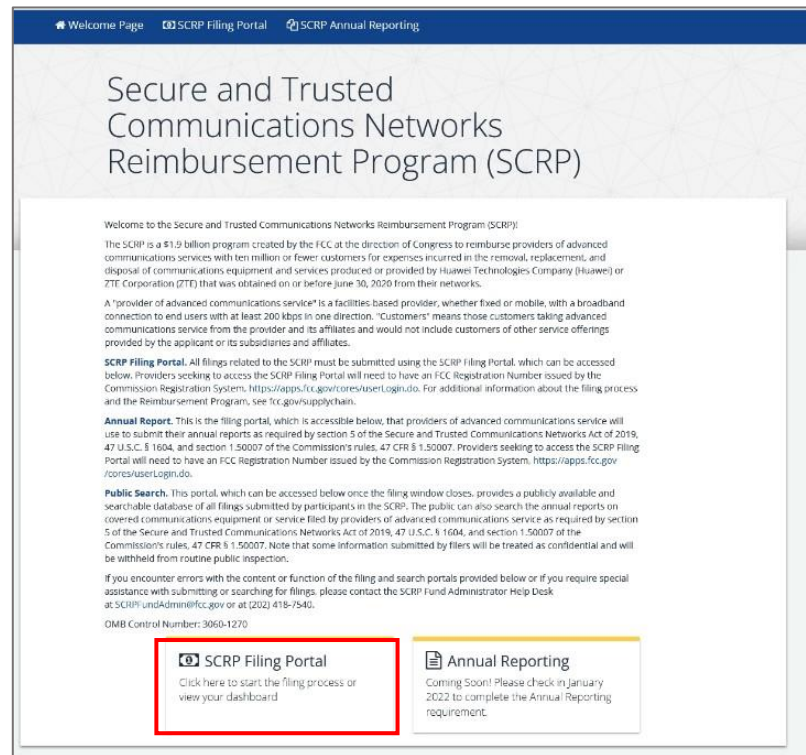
Welcome Page SCRP Filing Portal SCRP Annual Reporting

Secure and Trusted Communications Networks Reimbursement Program (SCRP)

Welcome to the Secure and Trusted Communications Networks Reimbursement Program (SCRP)!

The SCRP is a $1.9 billion program created by the FCC at the direction of Congress to reimburse providers of advanced communications services with ten million or fewer customers for expenses incurred in the removal, replacement, and disposal of communications equipment and services produced or provided by Huawei Technologies Company (Huawei) or ZTE Corporation (ZTE) that was obtained on or before June 30, 2020 from their networks.

A "provider of advanced communications service" is a facilities-based provider, whether fixed or mobile, with a broadband connection to end users with at least 200 kbps in one direction. "Customers" means those customers taking advanced communications service from the provider and its affiliates and would not include customers of other service offerings provided by the applicant or its subsidiaries and affiliates.

SCRP Filing Portal. All filings related to the SCRP must be submitted using the SCRP Filing Portal, which can be accessed below. Providers seeking to access the SCRP Filing Portal will need to have an FCC Registration Number issued by the Commission Registration System, https://apps.fcc.gov/cores/userLogin.do. For additional information about the filing process and the Reimbursement Program, see fcc.gov/supplychain.

Annual Report. This is the filing portal, which is accessible below, that providers of advanced communications service will use to submit their annual reports as required by section 5 of the Secure and Trusted Communications Networks Act of 2019, 47 U.S.C. § 1604, and section 1.50007 of the Commission's rules, 47 CFR § 1.50007. Providers seeking to access the SCRP Filing Portal will need to have an FCC Registration Number issued by the Commission Registration System, https://apps.fcc.gov/cores/userLogin.do.

Public Search. This portal, which can be accessed below once the filing window closes, provides a publicly available and searchable database of all filings submitted by participants in the SCRP. The public can also search the annual reports on covered communications equipment or service filed by providers of advanced communications service as required by section 5 of the Secure and Trusted Communications Networks Act of 2019, 47 U.S.C. § 1604, and section 1.50007 of the Commission's rules, 47 CFR § 1.50007. Note that some information submitted by filers will be treated as confidential and will be withheld from routine public inspection.

If you encounter errors with the content or function of the filing and search portals provided below or if you require special assistance with submitting or searching for filings, please contact the SCRP Fund Administrator Help Desk at SCRPFundAdmin@fcc.gov or at (202) 418-7540.

OMB Control Number: 3060-1270

SCRP Filing Portal
Click here to start the filing process or view your dashboard

Annual Reporting
Coming Soon! Please check in January 2022 to complete the Annual Reporting requirement.